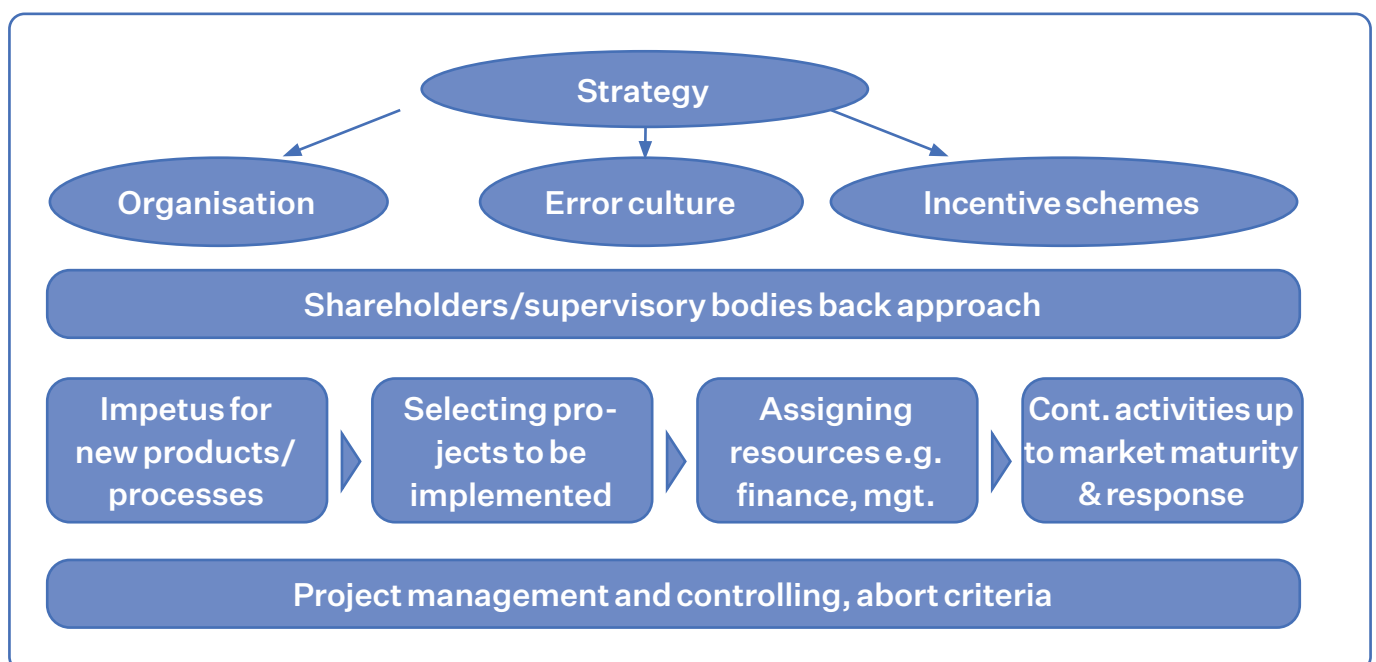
Strategy

Organisation

Error culture

Incentive schemes

Shareholders/supervisory bodies back approach

Impetus for new products/ processes

Selecting projects to be implemented

Assigning resources e.g. finance, mgt.

Cont. activities up to market maturity & response

Project management and controlling, abort criteria